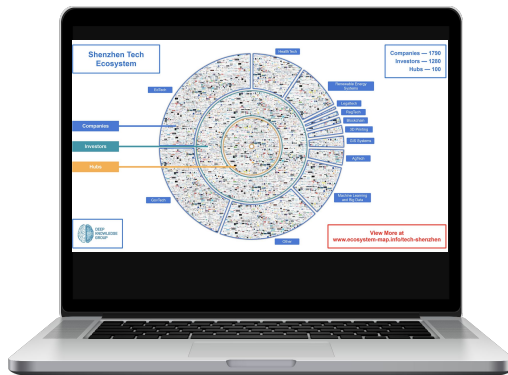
Shenzhen Tech Ecosystem

Companies — 1790
Investors — 1280
Hubs — 100

HealthTech

EdTech

Renewable Energy Systems

Logistics

PropTech

Blockchain

3D Printing

CV Systems

AgTech

Companies

Investors

Hubs

Machine Learning and Big Data

GovTech

Other

DEEP KNOWLEDGE GROUP

View More at www.ecosystem-map.info/tech-shenzhen